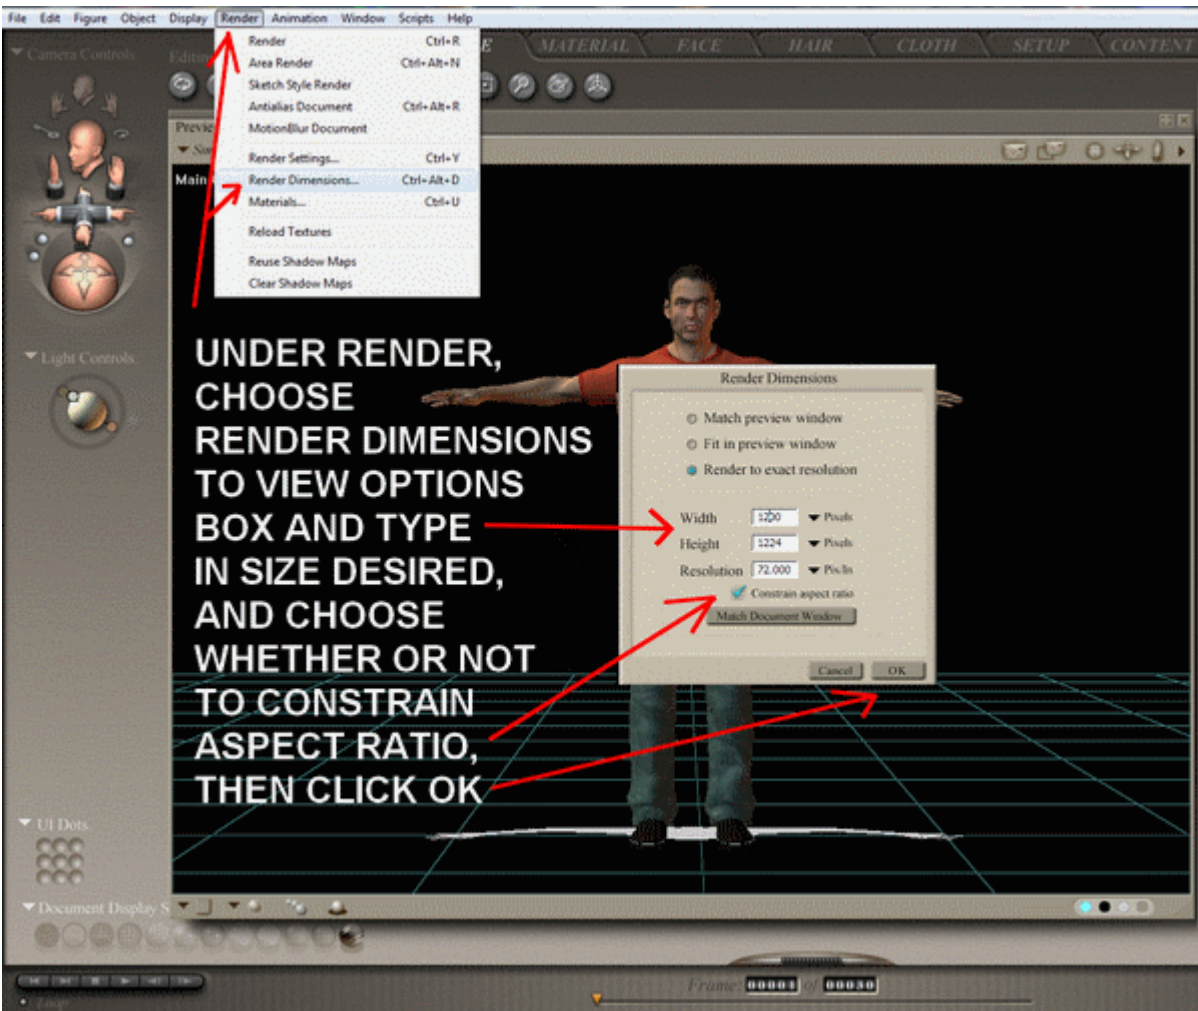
File Edit Figure Object Display Render Animation Window Scripts Help

Camera Controls

Editing

E MATERIAL FACE HAIR CLOTH SETUP CONTENT

Render Ctrl+R
Area Render Ctrl+Alt+N
Sketch Style Render
Antialias Document Ctrl+Alt+R
MotionBlur Document
Render Settings... Ctrl+Y
Render Dimensions... Ctrl+Alt+D
Materials... Ctrl+U
Reload Textures
Reuse Shadow Maps
Clear Shadow Maps

Previ

Main

Light Controls

UNDER RENDER, CHOOSE RENDER DIMENSIONS TO VIEW OPTIONS BOX AND TYPE IN SIZE DESIRED, AND CHOOSE WHETHER OR NOT TO CONSTRAIN ASPECT RATIO, THEN CLICK OK

Render Dimensions
Match preview window
Fit in preview window
Render to exact resolution
Width 1200 Pixels
Height 1224 Pixels
Resolution 72.000 Pix/In
Constrain aspect ratio
Match Document Window
Cancel OK

UI Dots

Document Display S

Frame 00001 of 00030